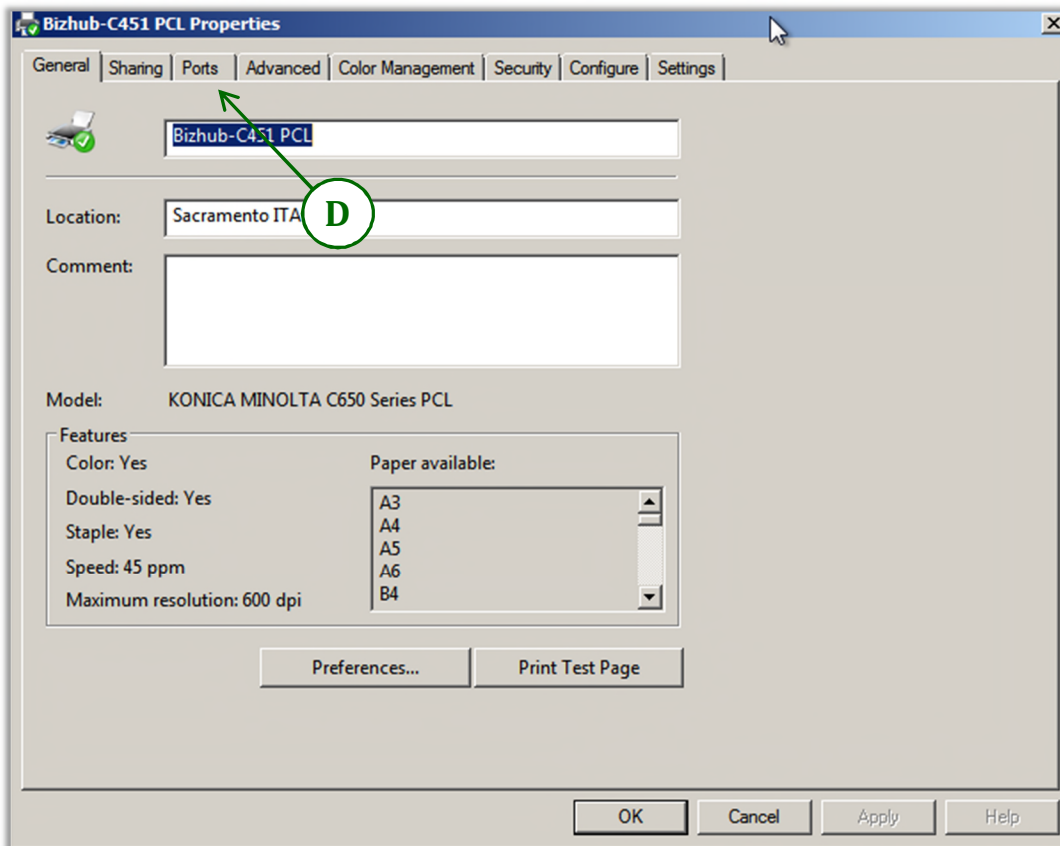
Bizhub-C451 PCL Properties

General | Sharing | Ports | Advanced | Color Management | Security | Configure | Settings

Bizhub-C451 PCL

D

Location: Sacramento ITA

Comment:

Model: KONICA MINOLTA C650 Series PCL

Features
Color: Yes
Double-sided: Yes
Staple: Yes
Speed: 45 ppm
Maximum resolution: 600 dpi

Paper available:
A3
A4
A5
A6
B4

Preferences...
Print Test Page

OK
Cancel
Apply
Help